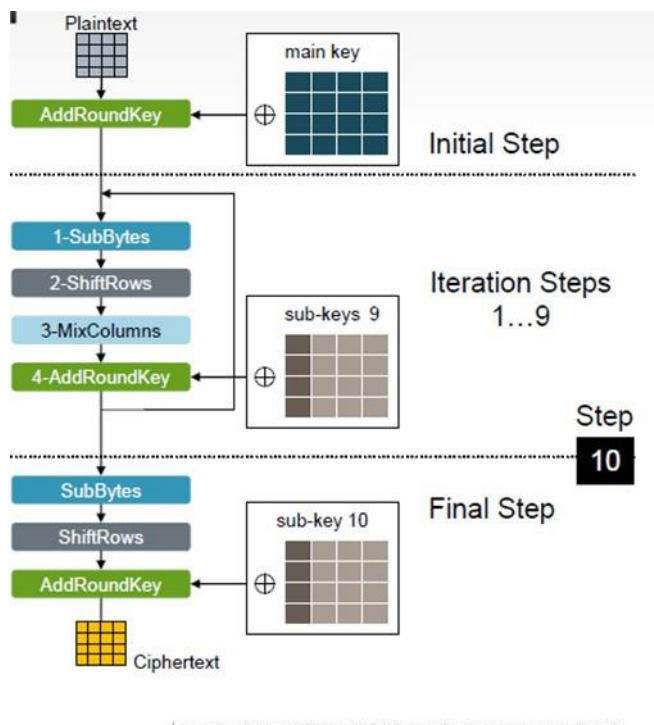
Plaintext

main key

$\oplus$

AddRoundKey

Initial Step

1-SubBytes

2-ShiftRows

Iteration Steps
1…9

sub-keys 9

3-MixColumns

$\oplus$

4-AddRoundKey

Step
10

SubBytes

Final Step

ShiftRows

sub-key 10

$\oplus$

AddRoundKey

Ciphertext